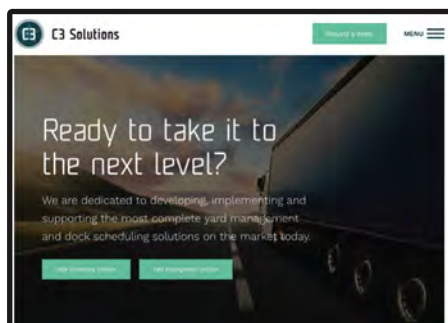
C3 Solutions

Request a Demo

MENU

Ready to take it to the next level?

We are dedicated to developing, implementing and supporting the most complete yard management and dock scheduling solutions on the market today.

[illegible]

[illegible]